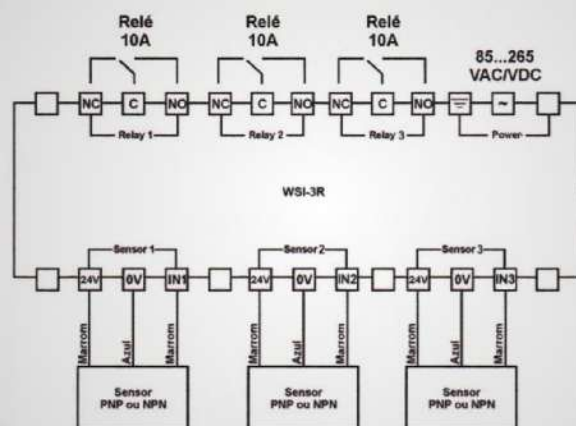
Relé
10A

Relé
10A

Relé
10A

85...265
VAC/VDC

NC C NO
Relay 1

NC C NO
Relay 2

NC C NO
Relay 3

Power

WSI-3R

Sensor 1
24V 0V IN1

Sensor 2
24V 0V IN2

Sensor 3
24V 0V IN3

Marrom Azul Marrom

Marrom Azul Marrom

Marrom Azul Marrom

Sensor
PNP ou NPN

Sensor
PNP ou NPN

Sensor
PNP ou NPN